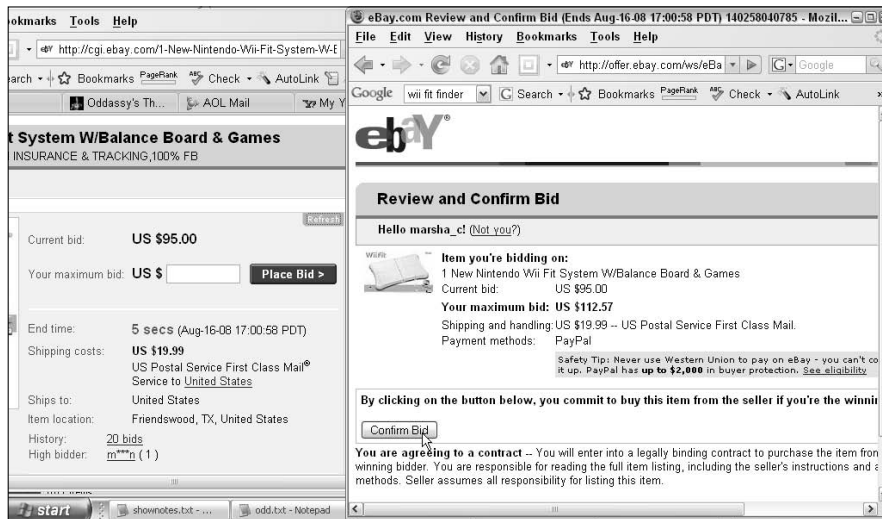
okmarks Tools Help

http://cgi.ebay.com/1-New-Nintendo-Wii-Fit-System-W-E

earch Bookmarks PageRank Check AutoLink

Oddassy's Th... AOL Mail My Y

t System W/Balance Board & Games
INSURANCE & TRACKING,100% FB

Refresh

Current bid: US $95.00

Your maximum bid: US $ Place Bid >

End time: 5 secs (Aug-16-08 17:00:58 PDT)
Shipping costs: US $19.99
US Postal Service First Class Mail®
Service to United States
Ships to: United States
Item location: Friendswood, TX, United States
History: 20 bids
High bidder: m***n ( 1 )

start shownotes.txt - ... odd.txt - Notepad

eBay.com Review and Confirm Bid (Ends Aug-16-08 17:00:58 PDT) 140258040785 - Mozil...

File Edit View History Bookmarks Tools Help

http://offer.ebay.com/ws/eBa Google

Google wii fit finder Search Bookmarks PageRank Check AutoLink

ebY®

Review and Confirm Bid

Hello marsha_c! (Not you?)

Wii Fit
Item you're bidding on:
1 New Nintendo Wii Fit System W/Balance Board & Games
Current bid: US $95.00
Your maximum bid: US $112.57
Shipping and handling: US $19.99 -- US Postal Service First Class Mail.
Payment methods: PayPal

Safety Tip: Never use Western Union to pay on eBay - you can't co it up. PayPal has up to $2,000 in buyer protection. See eligibility

By clicking on the button below, you commit to buy this item from the seller if you're the winni

Confirm Bid

You are agreeing to a contract -- You will enter into a legally binding contract to purchase the item fron winning bidder. You are responsible for reading the full item listing, including the seller's instructions and a methods. Seller assumes all responsibility for listing this item.